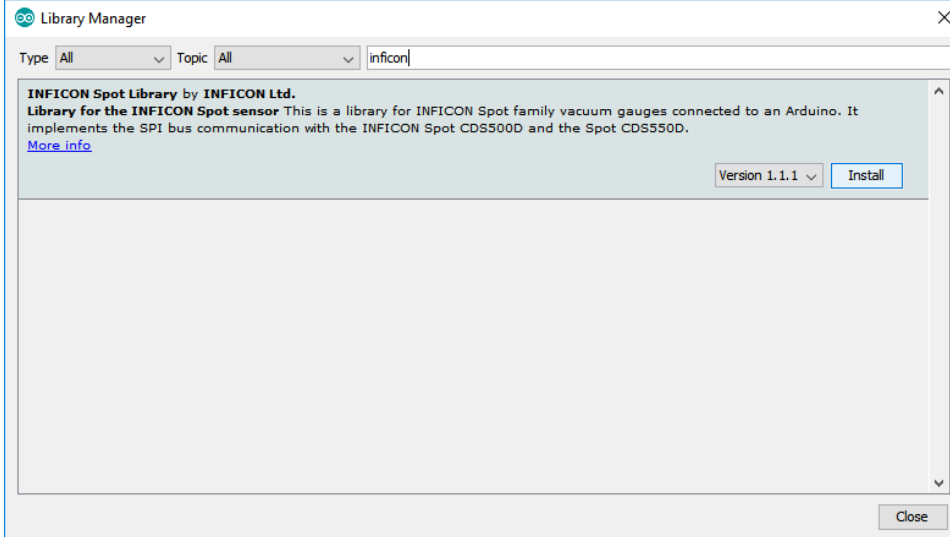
Library Manager

Type All Topic All inficon

**INFICON Spot Library** by **INFICON Ltd.**
**Library for the INFICON Spot sensor** This is a library for INFICON Spot family vacuum gauges connected to an Arduino. It implements the SPI bus communication with the INFICON Spot CDS500D and the Spot CDS550D.
More info

Version 1.1.1 Install

Close